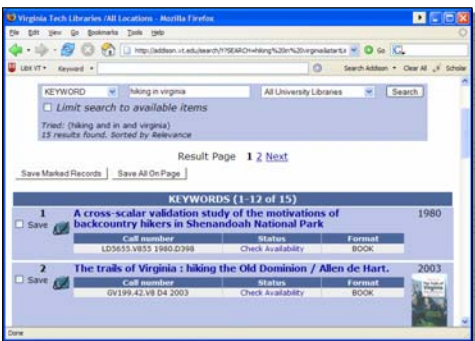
Virginia Tech Libraries /All Locations - Mozilla Firefox

File Edit View Go Bookmarks Tools Help

http://addison.vt.edu/search/?/?SEARCH=hiking%20in%20virginia&startLi

Go

UBX VT Keyword Search Addison Clear All Scholar

KEYWORD hiking in virginia All University Libraries Search

Limit search to available items

Tried: (hiking and in and virginia)
15 results found. Sorted by Relevance

Result Page 1 2 Next

Save Marked Records Save All On Page

KEYWORDS (1-12 of 15)

1 Save A cross-scalar validation study of the motivations of backcountry hikers in Shenandoah National Park 1980

| Call number | Status | Format |
|---|---|---|
| LD5655.V855 1980.D398 | Check Availability | BOOK |

2 Save The trails of Virginia : hiking the Old Dominion / Allen de Hart. 2003

| Call number | Status | Format |
|---|---|---|
| GV199.42.V8 D4 2003 | Check Availability | BOOK |

Done